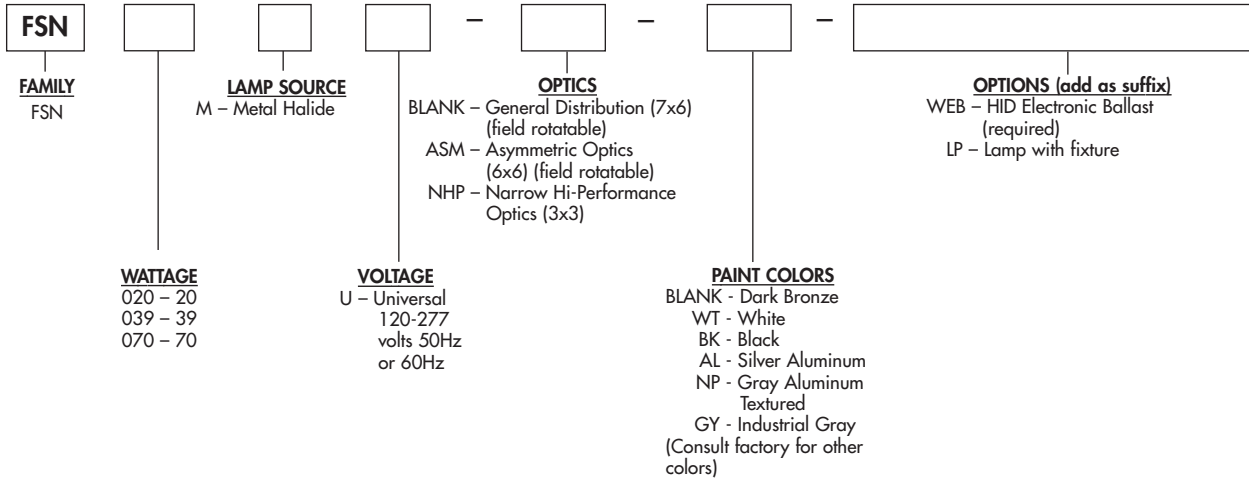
FSN – – –

FAMILY
FSN

LAMP SOURCE
M – Metal Halide

OPTICS
BLANK – General Distribution (7x6) (field rotatable)
ASM – Asymmetric Optics (6x6) (field rotatable)
NHP – Narrow Hi-Performance Optics (3x3)

OPTIONS (add as suffix)
WEB – HID Electronic Ballast (required)
LP – Lamp with fixture

WATTAGE
020 – 20
039 – 39
070 – 70

VOLTAGE
U – Universal 120-277 volts 50Hz or 60Hz

PAINT COLORS
BLANK - Dark Bronze
WT - White
BK - Black
AL - Silver Aluminum
NP - Gray Aluminum Textured
GY - Industrial Gray
(Consult factory for other colors)